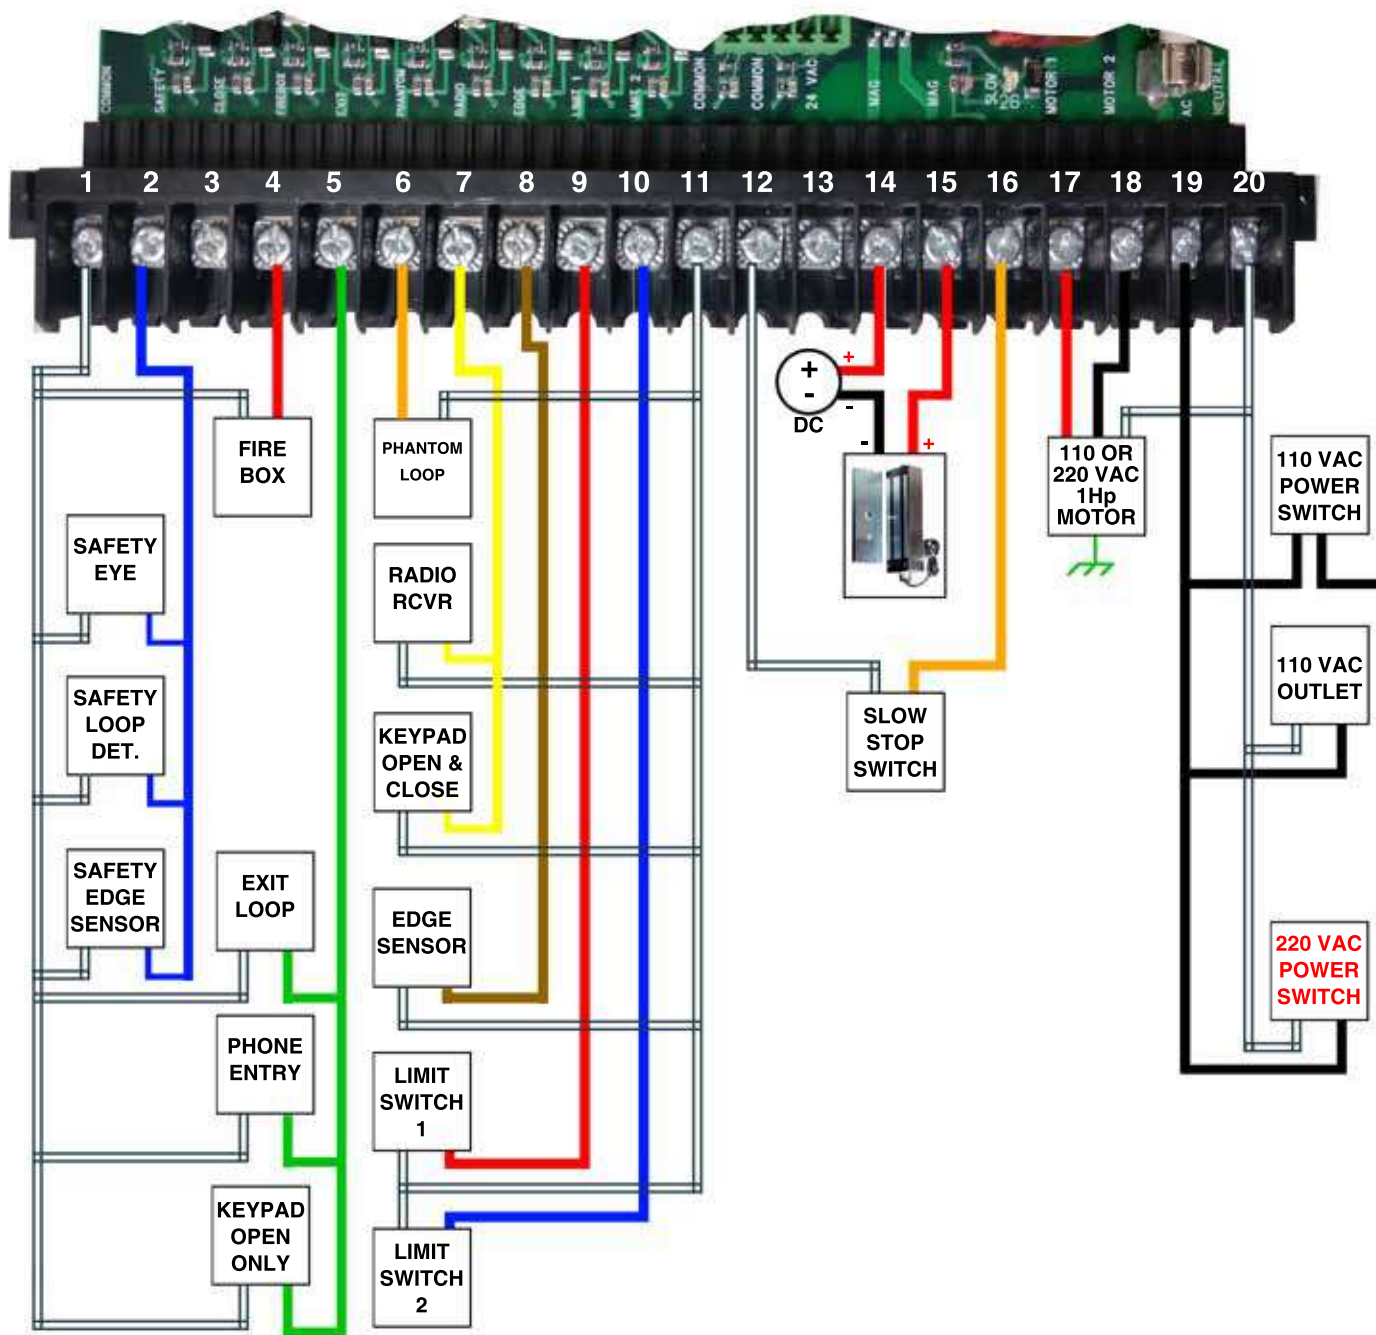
COMMON SAFETY CLOSE FIREBOX EXIT PHANTOM RADIO EDGE LIMIT 1 LIMIT 2 COMMON COMMON 24 VAC MAG MAG SLOW MOTOR 1 MOTOR 2 AC NEUTRAL

1 2 3 4 5 6 7 8 9 10 11 12 13 14 15 16 17 18 19 20

FIRE BOX

PHANTOM LOOP

+
-
DC

+
-
-
+

110 OR 220 VAC 1Hp MOTOR

110 VAC POWER SWITCH

SAFETY EYE

RADIO RCVR

110 VAC OUTLET

SAFETY LOOP DET.

KEYPAD OPEN & CLOSE

SLOW STOP SWITCH

SAFETY EDGE SENSOR

EXIT LOOP

EDGE SENSOR

220 VAC POWER SWITCH

PHONE ENTRY

LIMIT SWITCH 1

KEYPAD OPEN ONLY

LIMIT SWITCH 2